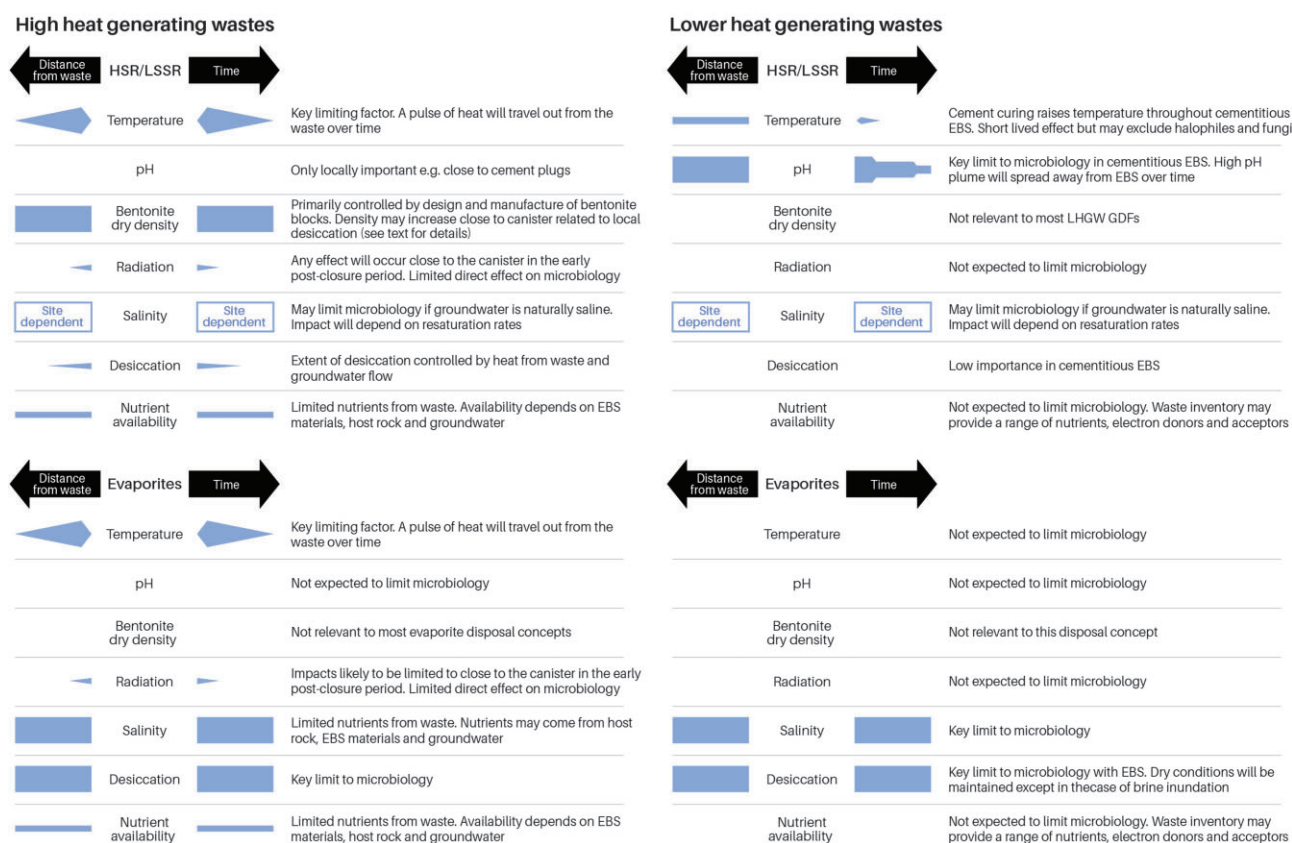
High heat generating wastes

Distance from waste HSR/LSSR Time

| | | | |
|---|---|---|---|
| | Temperature | | Key limiting factor. A pulse of heat will travel out from the waste over time |
| | pH | | Only locally important e.g. close to cement plugs |
| | Bentonite dry density | | Primarily controlled by design and manufacture of bentonite blocks. Density may increase close to canister related to local desiccation (see text for details) |
| | Radiation | | Any effect will occur close to the canister in the early post-closure period. Limited direct effect on microbiology |
| Site dependent | Salinity | Site dependent | May limit microbiology if groundwater is naturally saline. Impact will depend on resaturation rates |
| | Desiccation | | Extent of desiccation controlled by heat from waste and groundwater flow |
| | Nutrient availability | | Limited nutrients from waste. Availability depends on EBS materials, host rock and groundwater |

Distance from waste Evaporites Time

| | | | |
|---|---|---|---|
| | Temperature | | Key limiting factor. A pulse of heat will travel out from the waste over time |
| | pH | | Not expected to limit microbiology |
| | Bentonite dry density | | Not relevant to most evaporite disposal concepts |
| | Radiation | | Impacts likely to be limited to close to the canister in the early post-closure period. Limited direct effect on microbiology |
| | Salinity | | Limited nutrients from waste. Nutrients may come from host rock, EBS materials and groundwater |
| | Desiccation | | Key limit to microbiology |
| | Nutrient availability | | Limited nutrients from waste. Availability depends on EBS materials, host rock and groundwater |

Lower heat generating wastes

Distance from waste HSR/LSSR Time

| | | | |
|---|---|---|---|
| | Temperature | | Cement curing raises temperature throughout cementitious EBS. Short lived effect but may exclude halophiles and fungi |
| | pH | | Key limit to microbiology in cementitious EBS. High pH plume will spread away from EBS over time |
| | Bentonite dry density | | Not relevant to most LHGW GDFs |
| | Radiation | | Not expected to limit microbiology |
| Site dependent | Salinity | Site dependent | May limit microbiology if groundwater is naturally saline. Impact will depend on resaturation rates |
| | Desiccation | | Low importance in cementitious EBS |
| | Nutrient availability | | Not expected to limit microbiology. Waste inventory may provide a range of nutrients, electron donors and acceptors |

Distance from waste Evaporites Time

| | | | |
|---|---|---|---|
| | Temperature | | Not expected to limit microbiology |
| | pH | | Not expected to limit microbiology |
| | Bentonite dry density | | Not relevant to this disposal concept |
| | Radiation | | Not expected to limit microbiology |
| | Salinity | | Key limit to microbiology |
| | Desiccation | | Key limit to microbiology with EBS. Dry conditions will be maintained except in thecase of brine inundation |
| | Nutrient availability | | Not expected to limit microbiology. Waste inventory may provide a range of nutrients, electron donors and acceptors |